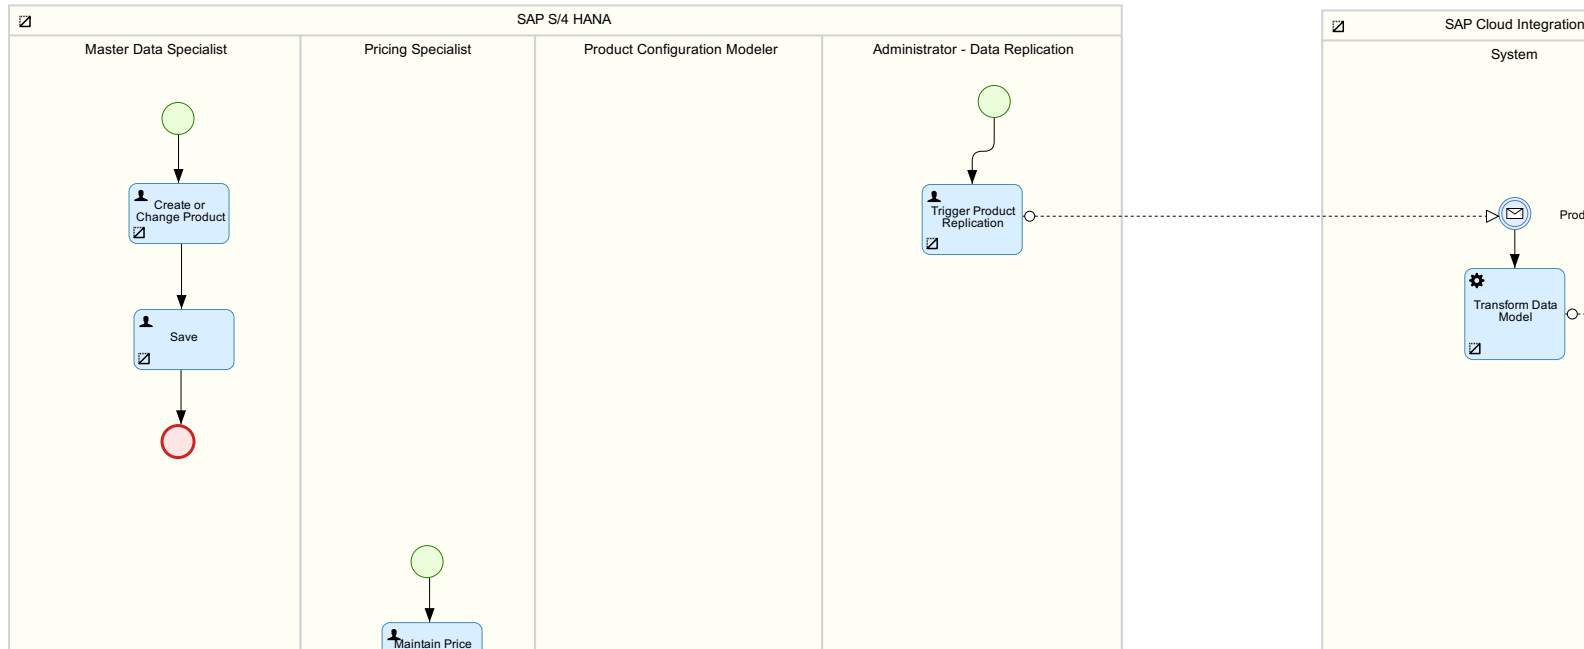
SAP S/4 HANA

Master Data Specialist

Pricing Specialist

Product Configuration Modeler

Administrator - Data Replication

Create or Change Product

Save

Trigger Product Replication

Maintain Price

SAP Cloud Integration

System

Prod

Transform Data Model